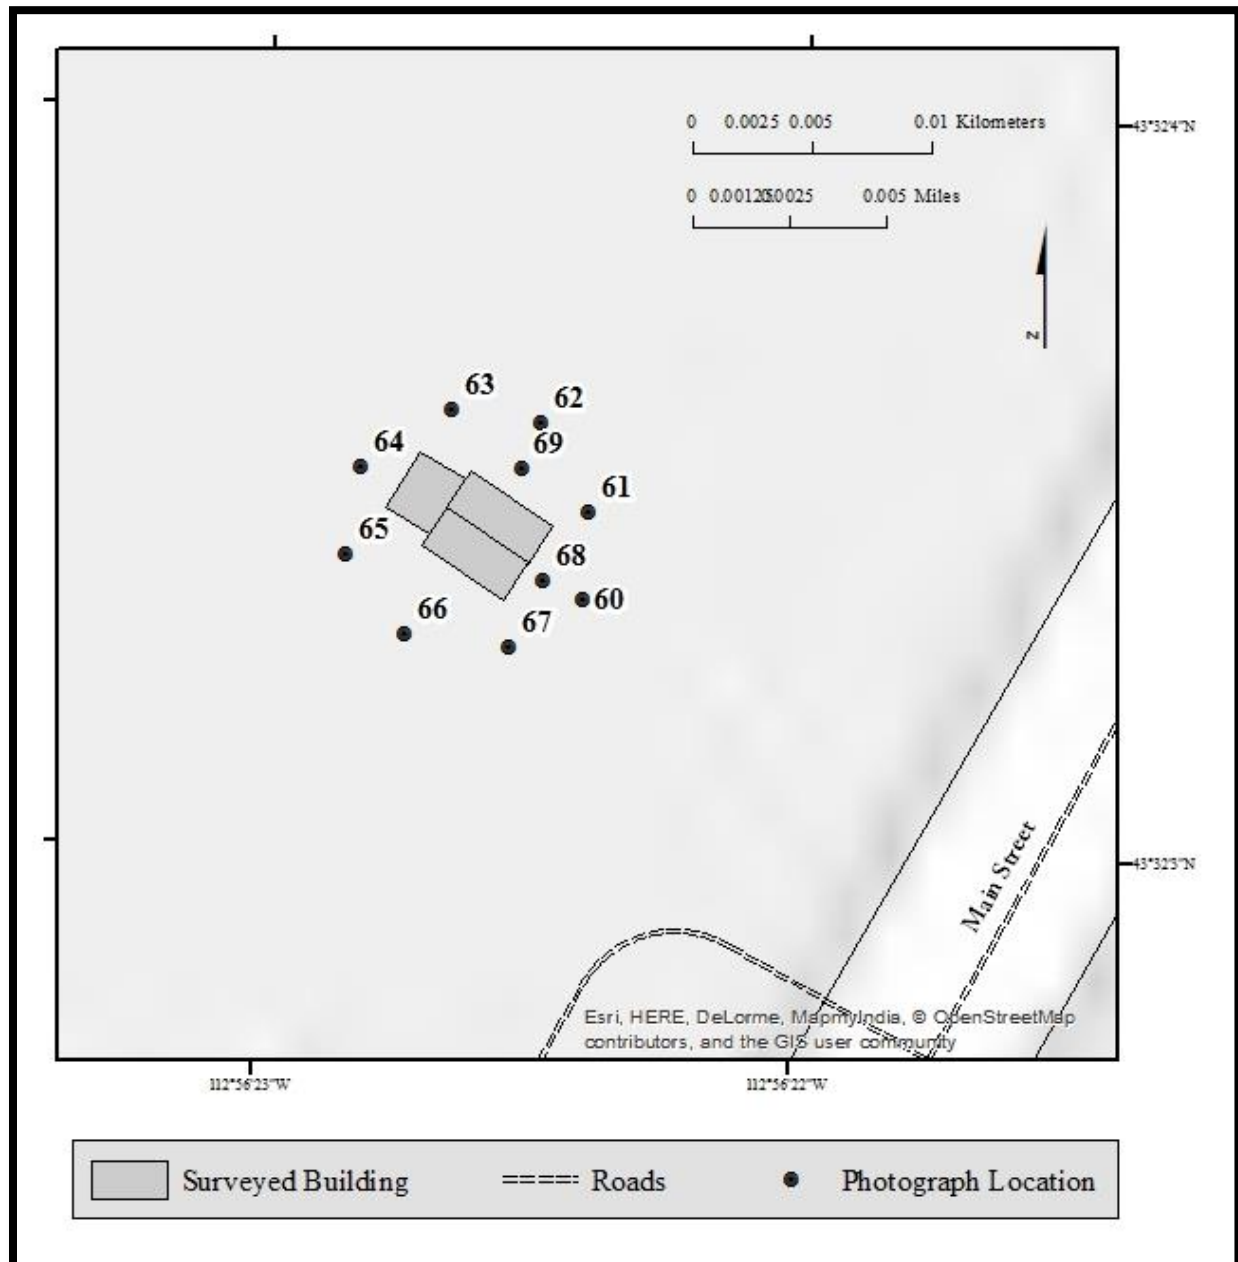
0 0.0025 0.005 0.01 Kilometers

0 0.00125 0.0025 0.005 Miles

N

43°32'4"N

63
62
64
69
61
65
68
60
66
67

43°32'3"N

Main Street

Esri, HERE, DeLorme, MapmyIndia, © OpenStreetMap contributors, and the GIS user community

112°56'23"W

112°56'22"W

Surveyed Building

Roads

Photograph Location